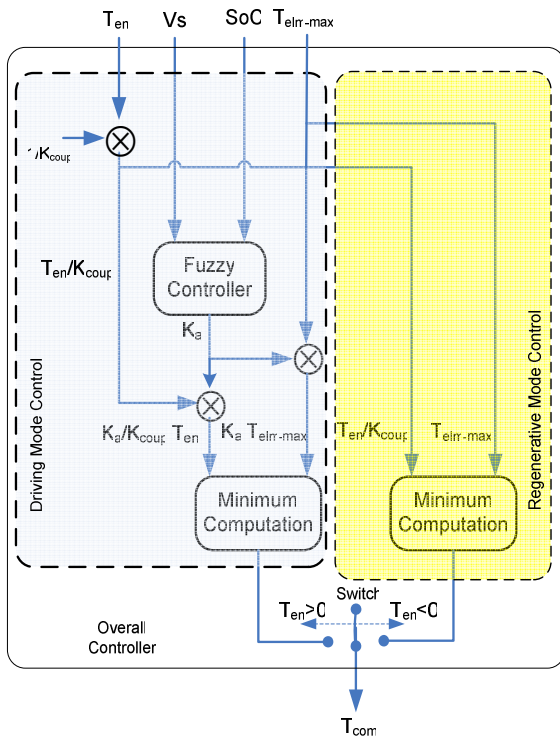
$T_{en}$ Vs SoC $T_{elm-max}$

$1/K_{coup}$

$T_{en}/K_{coup}$

Fuzzy Controller

$K_a$

$K_a/K_{coup}\ T_{en}$ $K_a\ T_{elm-max}$

Minimum Computation

Driving Mode Control

$T_{en}/K_{coup}$ $T_{elm-max}$

Minimum Computation

Regenerative Mode Control

Switch

$T_{en}>0$ $T_{en}<0$

Overall Controller

$T_{com}$